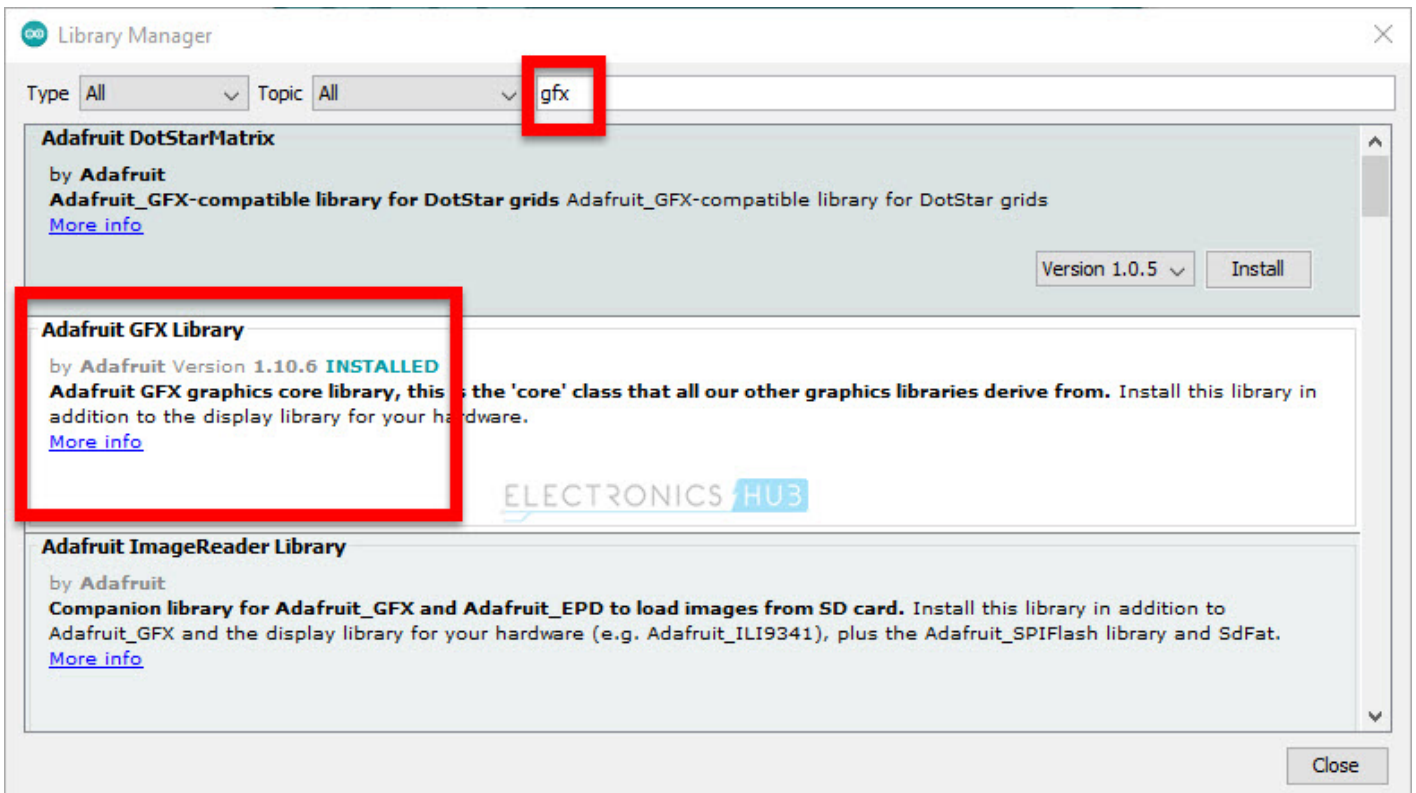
Library Manager

Type All Topic All gfx

Adafruit DotStarMatrix

by Adafruit
Adafruit_GFX-compatible library for DotStar grids Adafruit_GFX-compatible library for DotStar grids
More info

Version 1.0.5 Install

Adafruit GFX Library

by Adafruit Version 1.10.6 INSTALLED
Adafruit GFX graphics core library, this is the 'core' class that all our other graphics libraries derive from. Install this library in addition to the display library for your hardware.
More info

ELECTRONICS HUB

Adafruit ImageReader Library

by Adafruit
Companion library for Adafruit_GFX and Adafruit_EPD to load images from SD card. Install this library in addition to Adafruit_GFX and the display library for your hardware (e.g. Adafruit_ILI9341), plus the Adafruit_SPIFlash library and SdFat.
More info

Close